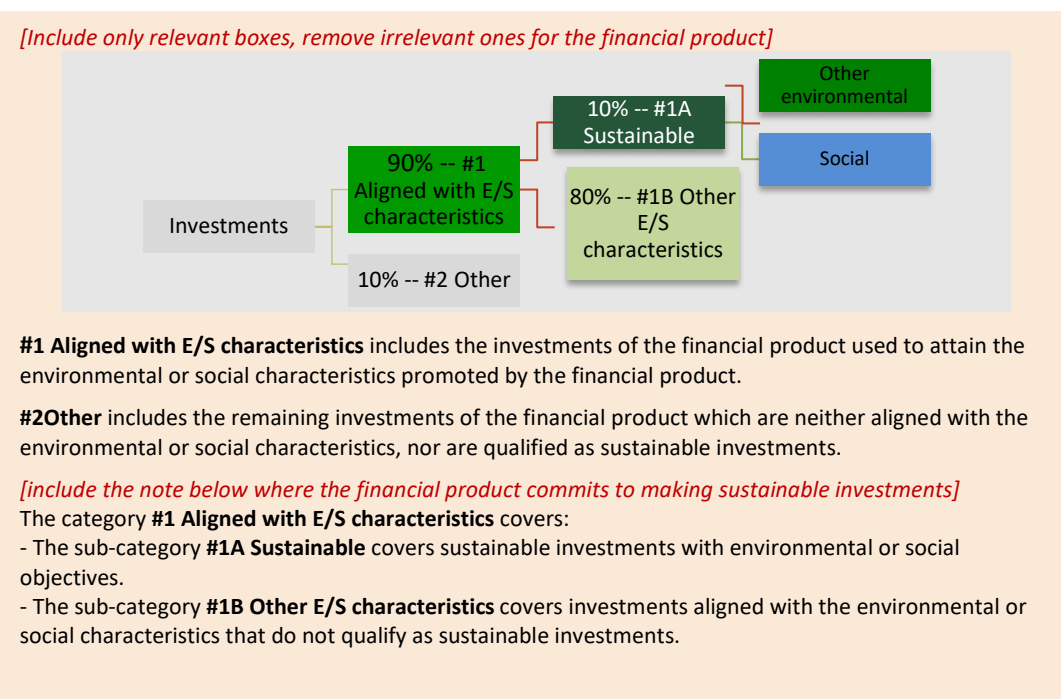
[Include only relevant boxes, remove irrelevant ones for the financial product]

Investments

90% -- #1 Aligned with E/S characteristics

10% -- #2 Other

10% -- #1A Sustainable

80% -- #1B Other E/S characteristics

Other environmental

Social

**#1 Aligned with E/S characteristics** includes the investments of the financial product used to attain the environmental or social characteristics promoted by the financial product.

**#2Other** includes the remaining investments of the financial product which are neither aligned with the environmental or social characteristics, nor are qualified as sustainable investments.

[include the note below where the financial product commits to making sustainable investments]
The category **#1 Aligned with E/S characteristics** covers:
- The sub-category **#1A Sustainable** covers sustainable investments with environmental or social objectives.
- The sub-category **#1B Other E/S characteristics** covers investments aligned with the environmental or social characteristics that do not qualify as sustainable investments.